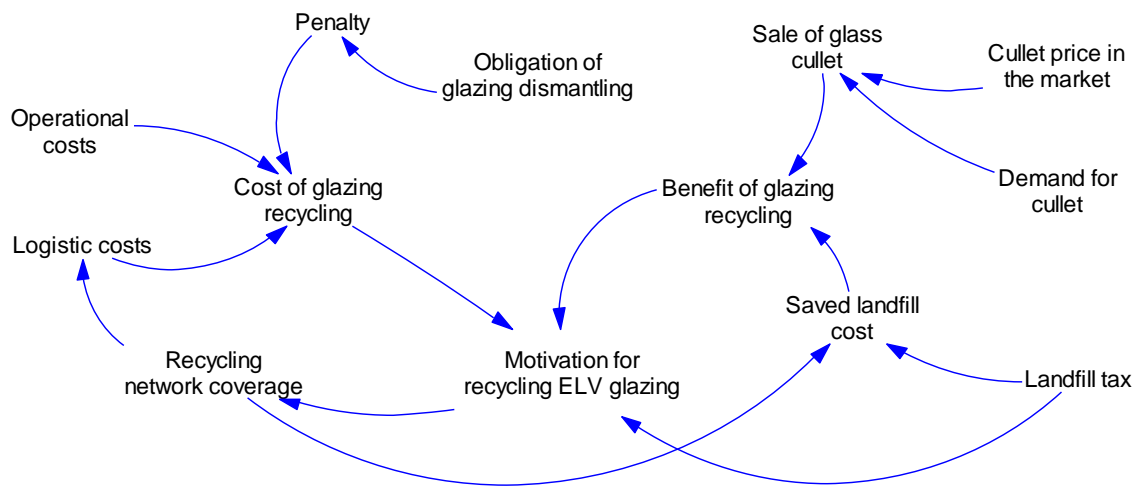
Penalty

Obligation of glazing dismantling

Sale of glass cullet

Cullet price in the market

Operational costs

Cost of glazing recycling

Benefit of glazing recycling

Demand for cullet

Logistic costs

Saved landfill cost

Recycling network coverage

Motivation for recycling ELV glazing

Landfill tax